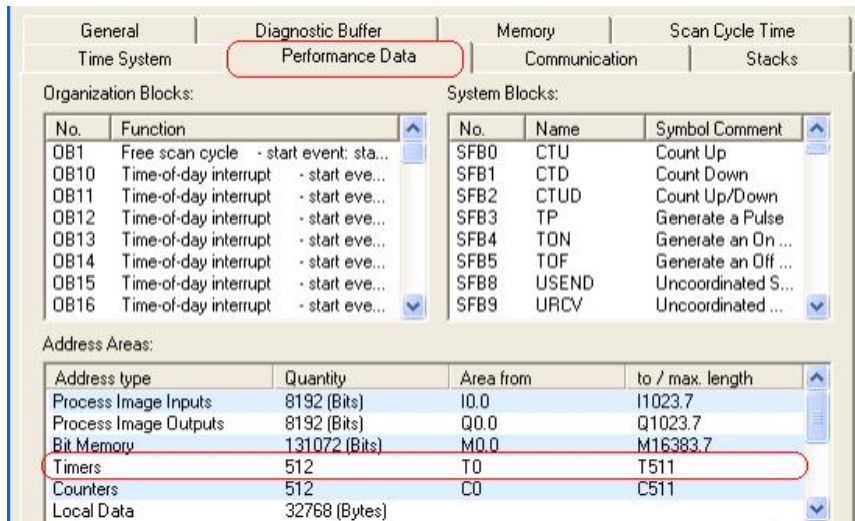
General | Diagnostic Buffer | Memory | Scan Cycle Time
Time System | Performance Data | Communication | Stacks

Organization Blocks:

| No. | Function |
|---|---|
| OB1 | Free scan cycle - start event: sta... |
| OB10 | Time-of-day interrupt - start eve... |
| OB11 | Time-of-day interrupt - start eve... |
| OB12 | Time-of-day interrupt - start eve... |
| OB13 | Time-of-day interrupt - start eve... |
| OB14 | Time-of-day interrupt - start eve... |
| OB15 | Time-of-day interrupt - start eve... |
| OB16 | Time-of-day interrupt - start eve... |

System Blocks:

| No. | Name | Symbol Comment |
|---|---|---|
| SFB0 | CTU | Count Up |
| SFB1 | CTD | Count Down |
| SFB2 | CTUD | Count Up/Down |
| SFB3 | TP | Generate a Pulse |
| SFB4 | TON | Generate an On ... |
| SFB5 | TOF | Generate an Off ... |
| SFB8 | USEND | Uncoordinated S... |
| SFB9 | URCV | Uncoordinated ... |

Address Areas:

| Address type | Quantity | Area from | to / max. length |
|---|---|---|---|
| Process Image Inputs | 8192 (Bits) | I0.0 | I1023.7 |
| Process Image Outputs | 8192 (Bits) | Q0.0 | Q1023.7 |
| Bit Memory | 131072 (Bits) | M0.0 | M16383.7 |
| Timers | 512 | T0 | T511 |
| Counters | 512 | C0 | C511 |
| Local Data | 32768 (Bytes) | | |